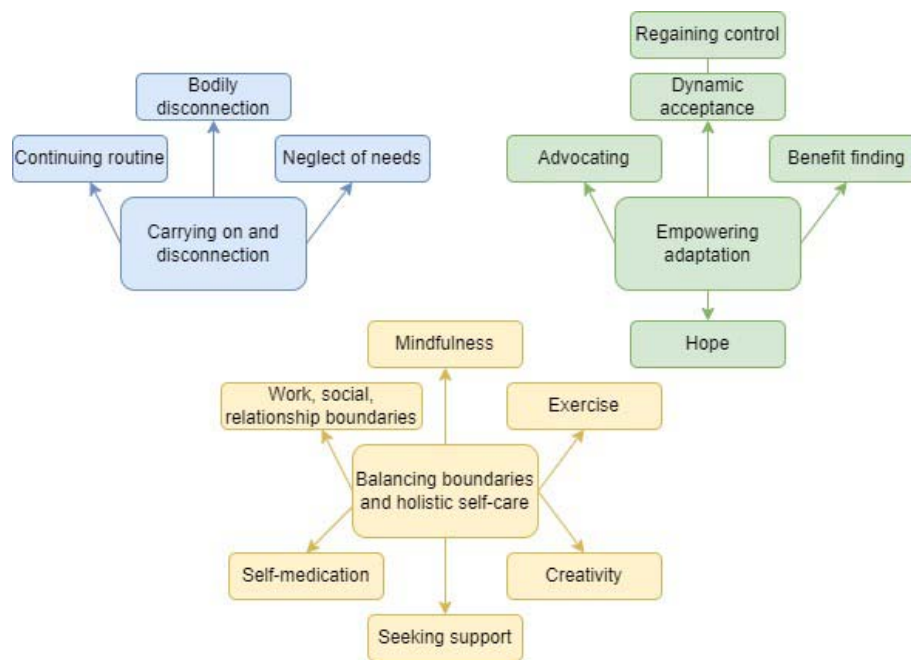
Bodily disconnection

Continuing routine

Neglect of needs

Carrying on and disconnection

Regaining control

Dynamic acceptance

Advocating

Benefit finding

Empowering adaptation

Hope

Mindfulness

Work, social, relationship boundaries

Exercise

Balancing boundaries and holistic self-care

Self-medication

Creativity

Seeking support